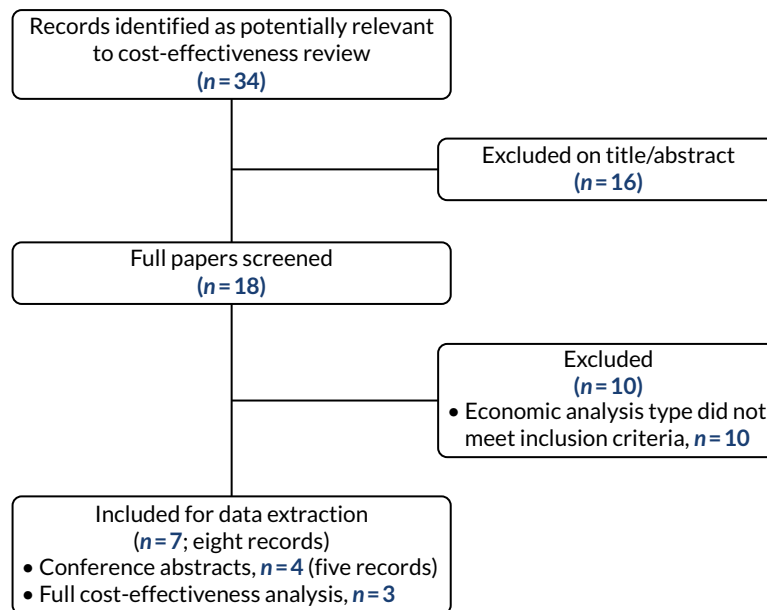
Records identified as potentially relevant to cost-effectiveness review
($n = 34$)

Excluded on title/abstract
($n = 16$)

Full papers screened
($n = 18$)

Excluded
($n = 10$)
• Economic analysis type did not meet inclusion criteria, $n = 10$

Included for data extraction
($n = 7$; eight records)
• Conference abstracts, $n = 4$ (five records)
• Full cost-effectiveness analysis, $n = 3$